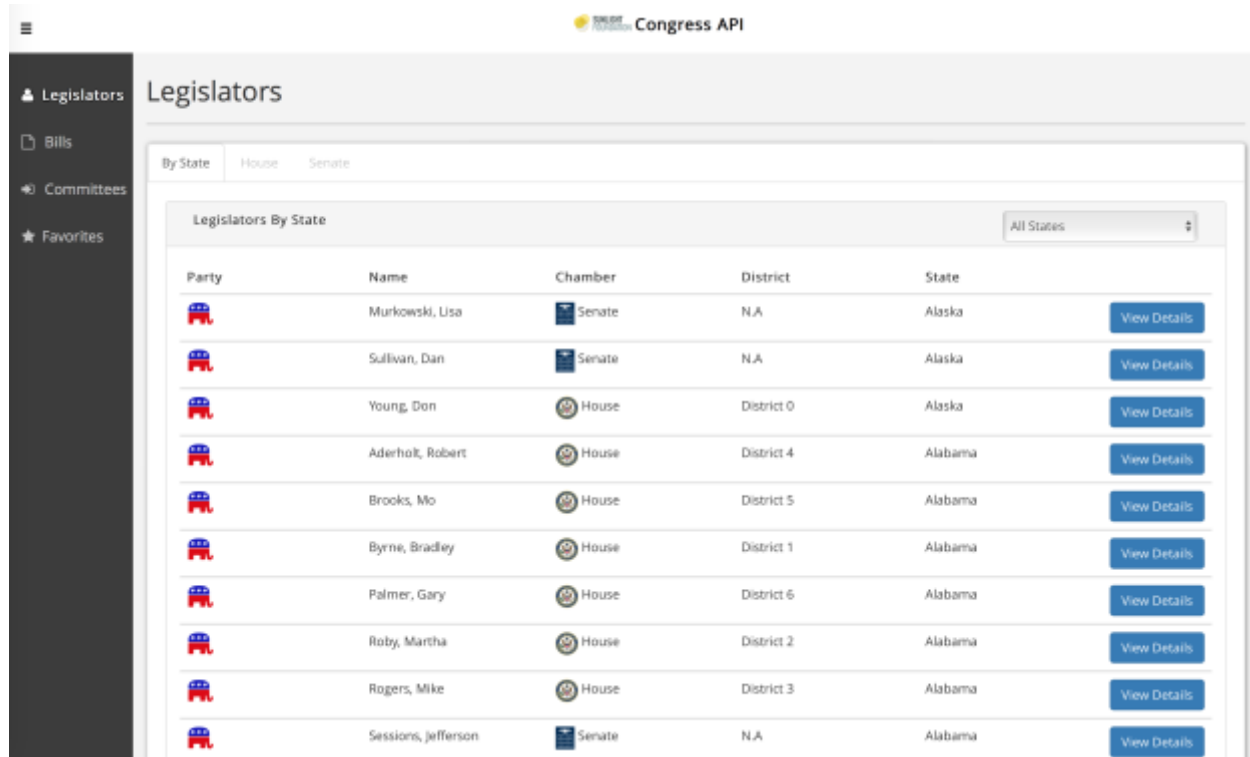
≡

SUNLIGHT FOUNDATION Congress API

Legislators
Bills
Committees
Favorites

Legislators

By State | House | Senate

Legislators By State

All States

| Party | Name | Chamber | District | State | |
|---|---|---|---|---|---|
| | Murkowski, Lisa | Senate | N.A | Alaska | View Details |
| | Sullivan, Dan | Senate | N.A | Alaska | View Details |
| | Young, Don | House | District 0 | Alaska | View Details |
| | Aderholt, Robert | House | District 4 | Alabama | View Details |
| | Brooks, Mo | House | District 5 | Alabama | View Details |
| | Byrne, Bradley | House | District 1 | Alabama | View Details |
| | Palmer, Gary | House | District 6 | Alabama | View Details |
| | Roby, Martha | House | District 2 | Alabama | View Details |
| | Rogers, Mike | House | District 3 | Alabama | View Details |
| | Sessions, Jefferson | Senate | N.A | Alabama | View Details |